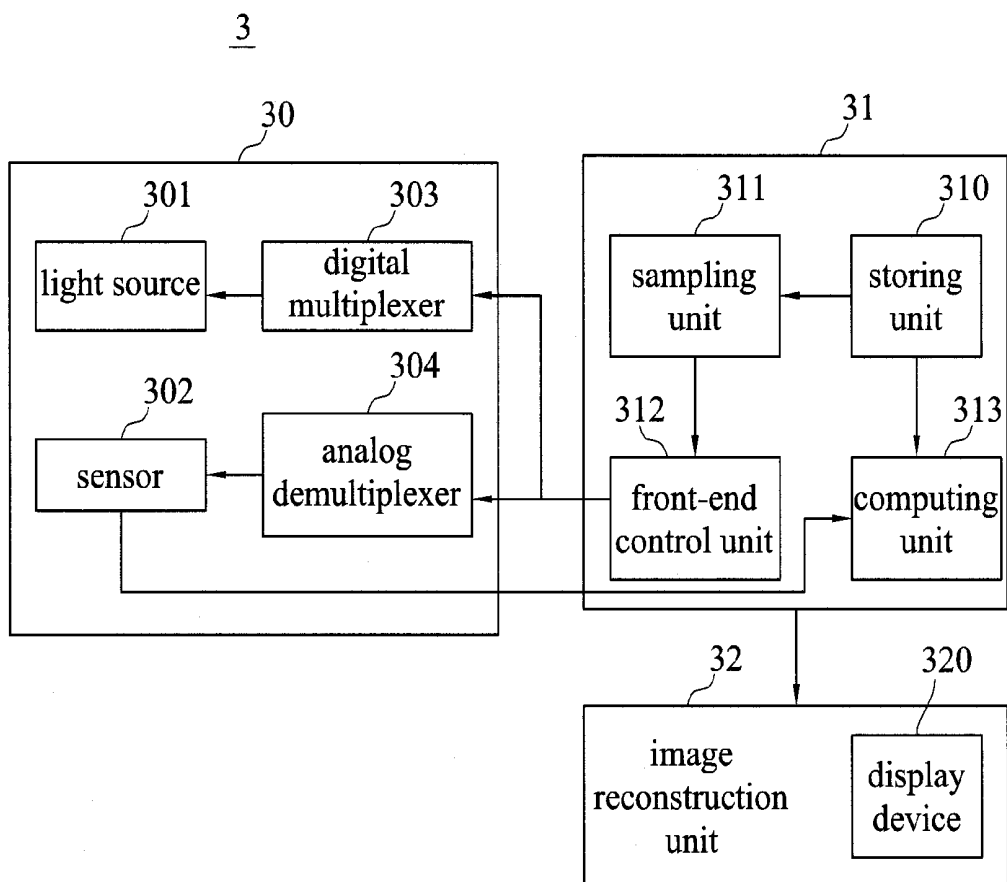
3

30

301

light source

303

digital multiplexer

302

sensor

304

analog demultiplexer

31

311

sampling unit

310

storing unit

312

front-end control unit

313

computing unit

32

image reconstruction unit

320

display device